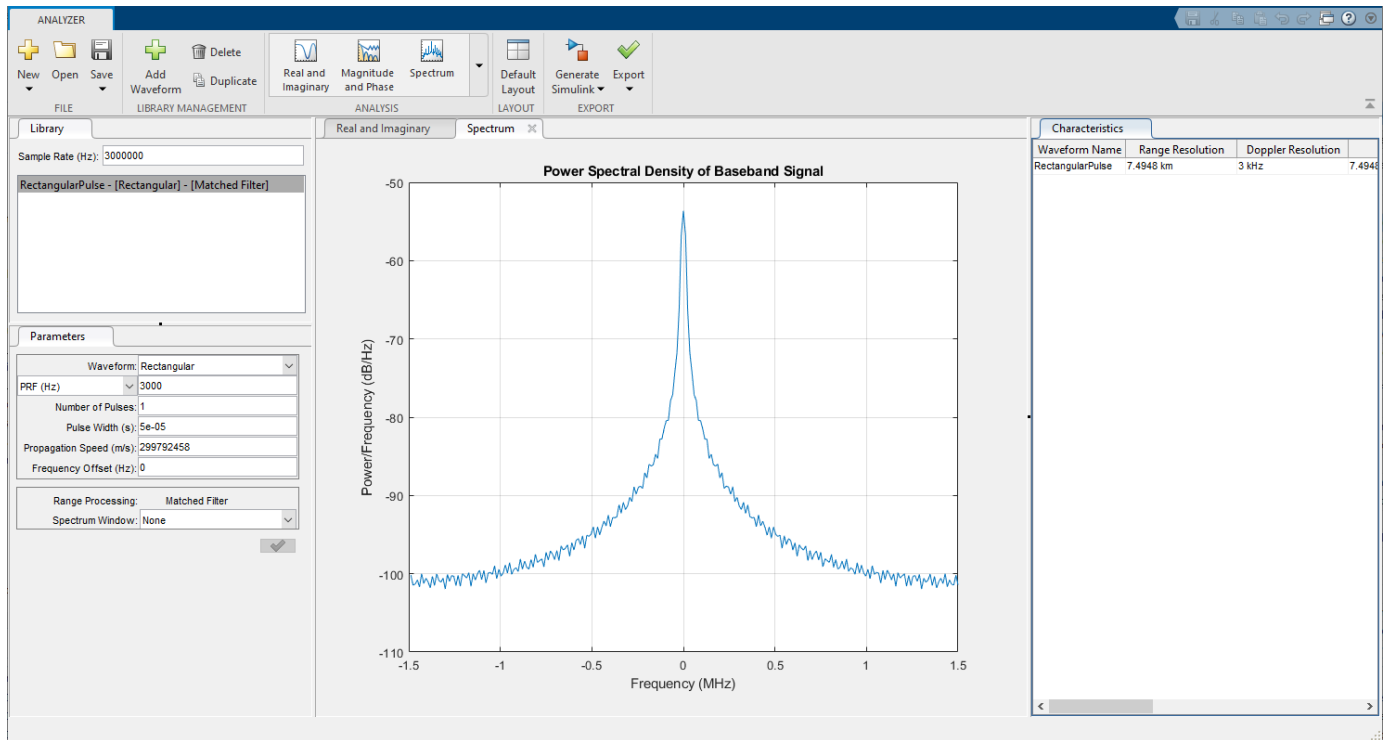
ANALYZER

New Open Save
FILE

Add Waveform
Delete
Duplicate
LIBRARY MANAGEMENT

Real and Imaginary
Magnitude and Phase
Spectrum
ANALYSIS

Default Layout
LAYOUT

Generate Simulink
Export
EXPORT

Library

Sample Rate (Hz): 3000000

RectangularPulse - [Rectangular] - [Matched Filter]

Parameters

Waveform: Rectangular
PRF (Hz) 3000
Number of Pulses: 1
Pulse Width (s): 5e-05
Propagation Speed (m/s): 299792458
Frequency Offset (Hz): 0

Range Processing: Matched Filter
Spectrum Window: None

Real and Imaginary
Spectrum

Power Spectral Density of Baseband Signal

Power/Frequency (dB/Hz)

-50
-60
-70
-80
-90
-100
-110

-1.5 -1 -0.5 0 0.5 1 1.5

Frequency (MHz)

Characteristics

| Waveform Name | Range Resolution | Doppler Resolution | |
|---|---|---|---|
| RectangularPulse | 7.4948 km | 3 kHz | 7.4948 |